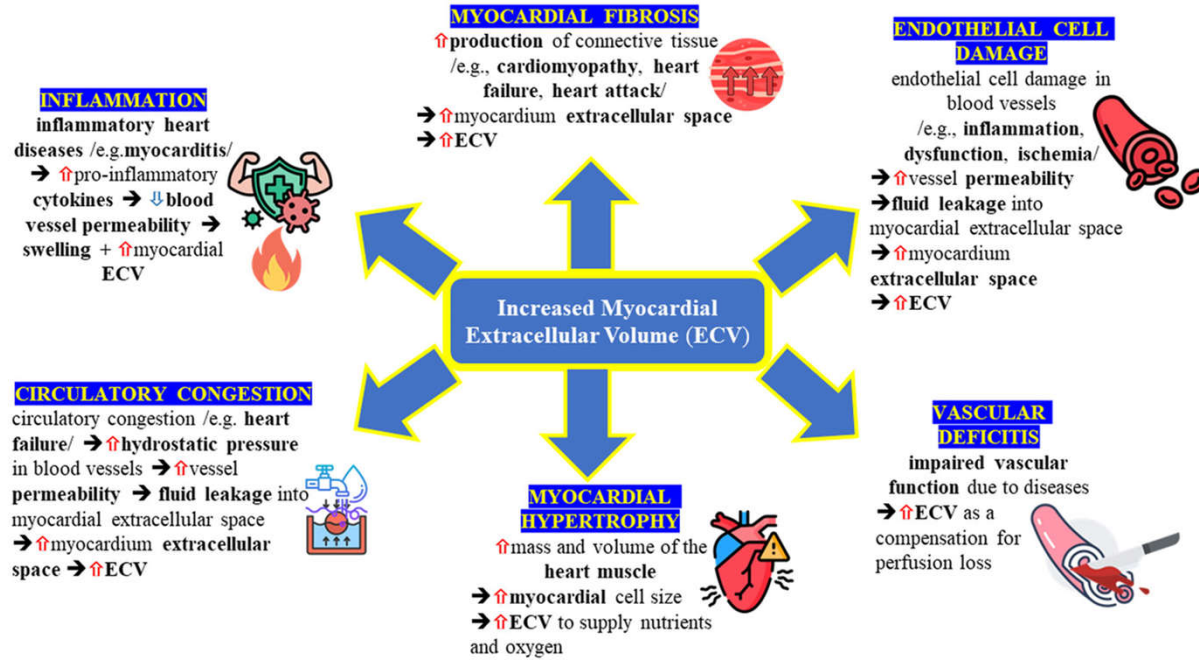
MYOCARDIAL FIBROSIS
⇧production of connective tissue /e.g., cardiomyopathy, heart failure, heart attack/
➔⇧myocardium extracellular space
➔⇧ECV

ENDOTHELIAL CELL DAMAGE
endothelial cell damage in blood vessels /e.g., inflammation, dysfunction, ischemia/
➔⇧vessel permeability
➔fluid leakage into myocardial extracellular space
➔⇧myocardium extracellular space
➔⇧ECV

INFLAMMATION
inflammatory heart diseases /e.g.myocarditis/
➔ ⇧pro-inflammatory cytokines ➔ ⇩blood vessel permeability ➔ swelling + ⇧myocardial ECV

Increased Myocardial Extracellular Volume (ECV)

CIRCULATORY CONGESTION
circulatory congestion /e.g. heart failure/ ➔⇧hydrostatic pressure in blood vessels ➔⇧vessel permeability ➔ fluid leakage into myocardial extracellular space
➔⇧myocardium extracellular space ➔⇧ECV

VASCULAR DEFICITIS
impaired vascular function due to diseases
➔⇧ECV as a compensation for perfusion loss

MYOCARDIAL HYPERTROPHY
⇧mass and volume of the heart muscle
➔⇧myocardial cell size
➔⇧ECV to supply nutrients and oxygen